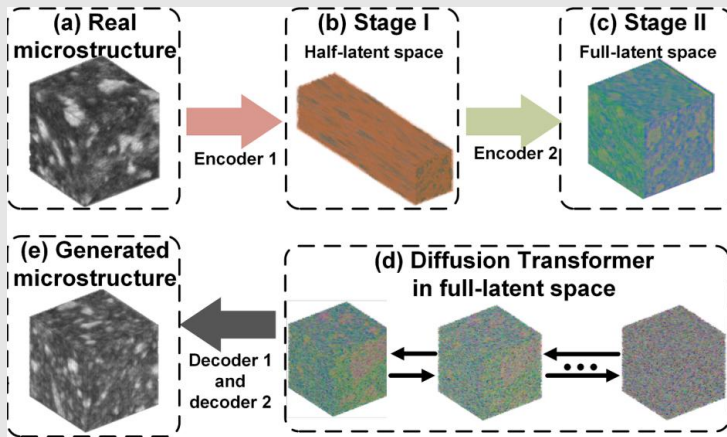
(a) Real microstructure

Encoder 1

(b) Stage I
Half-latent space

Encoder 2

(c) Stage II
Full-latent space

(e) Generated microstructure

Decoder 1 and decoder 2

(d) Diffusion Transformer in full-latent space

•••